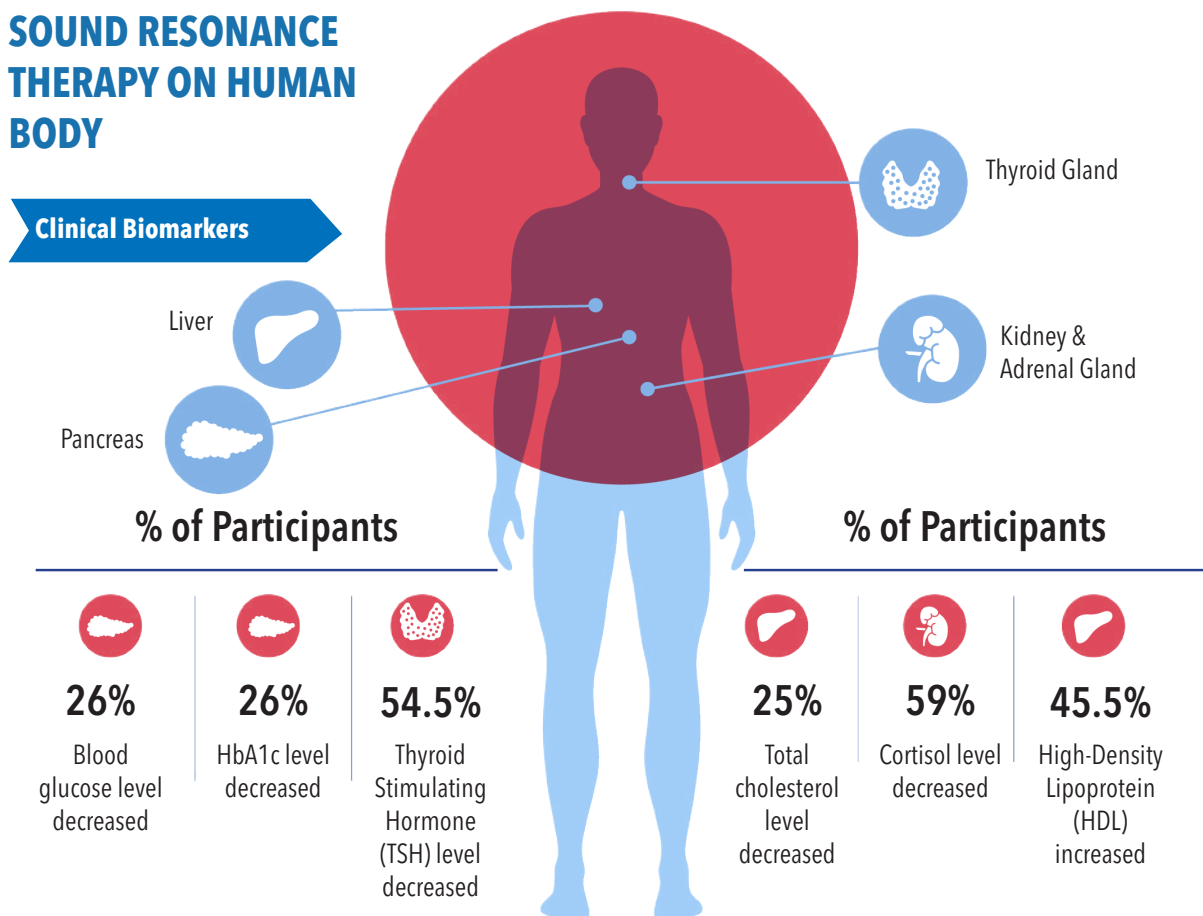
SOUND RESONANCE THERAPY ON HUMAN BODY

Clinical Biomarkers

Thyroid Gland

Liver

Kidney & Adrenal Gland

Pancreas

% of Participants

26%
Blood glucose level decreased

26%
HbA1c level decreased

54.5%
Thyroid Stimulating Hormone (TSH) level decreased

% of Participants

25%
Total cholesterol level decreased

59%
Cortisol level decreased

45.5%
High-Density Lipoprotein (HDL) increased